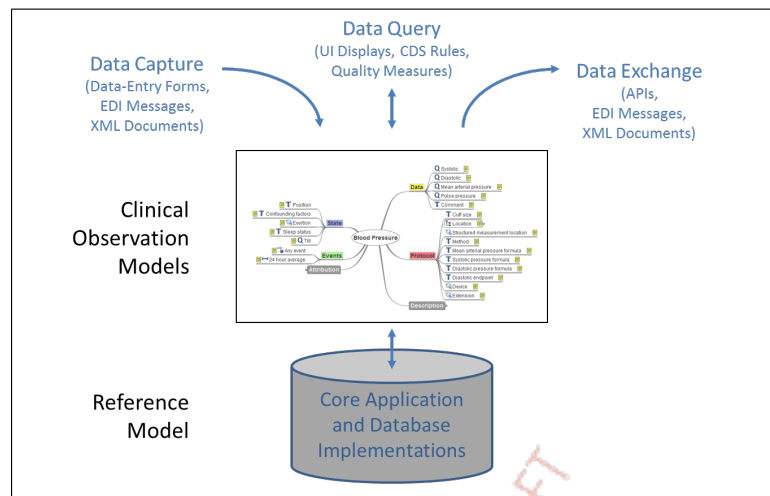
Data Query
(UI Displays, CDS Rules, Quality Measures)

Data Capture
(Data-Entry Forms, EDI Messages, XML Documents)

Data Exchange
(APIs, EDI Messages, XML Documents)

Clinical Observation Models

Data
Systolic
Diastolic
Mean arterial pressure
Pulse pressure
Comment

Position
Confounding factors
State
Exertion
Sleep status
Tilt
Blood Pressure
Any event
24 hour average
Events
Attribution

Cuff size
Location
Structured measurement location
Method
Mean arterial pressure formula
Protocol
Systolic pressure formula
Diastolic pressure formula
Diastolic endpoint
Device
Extension

Description

Reference Model

Core Application and Database Implementations